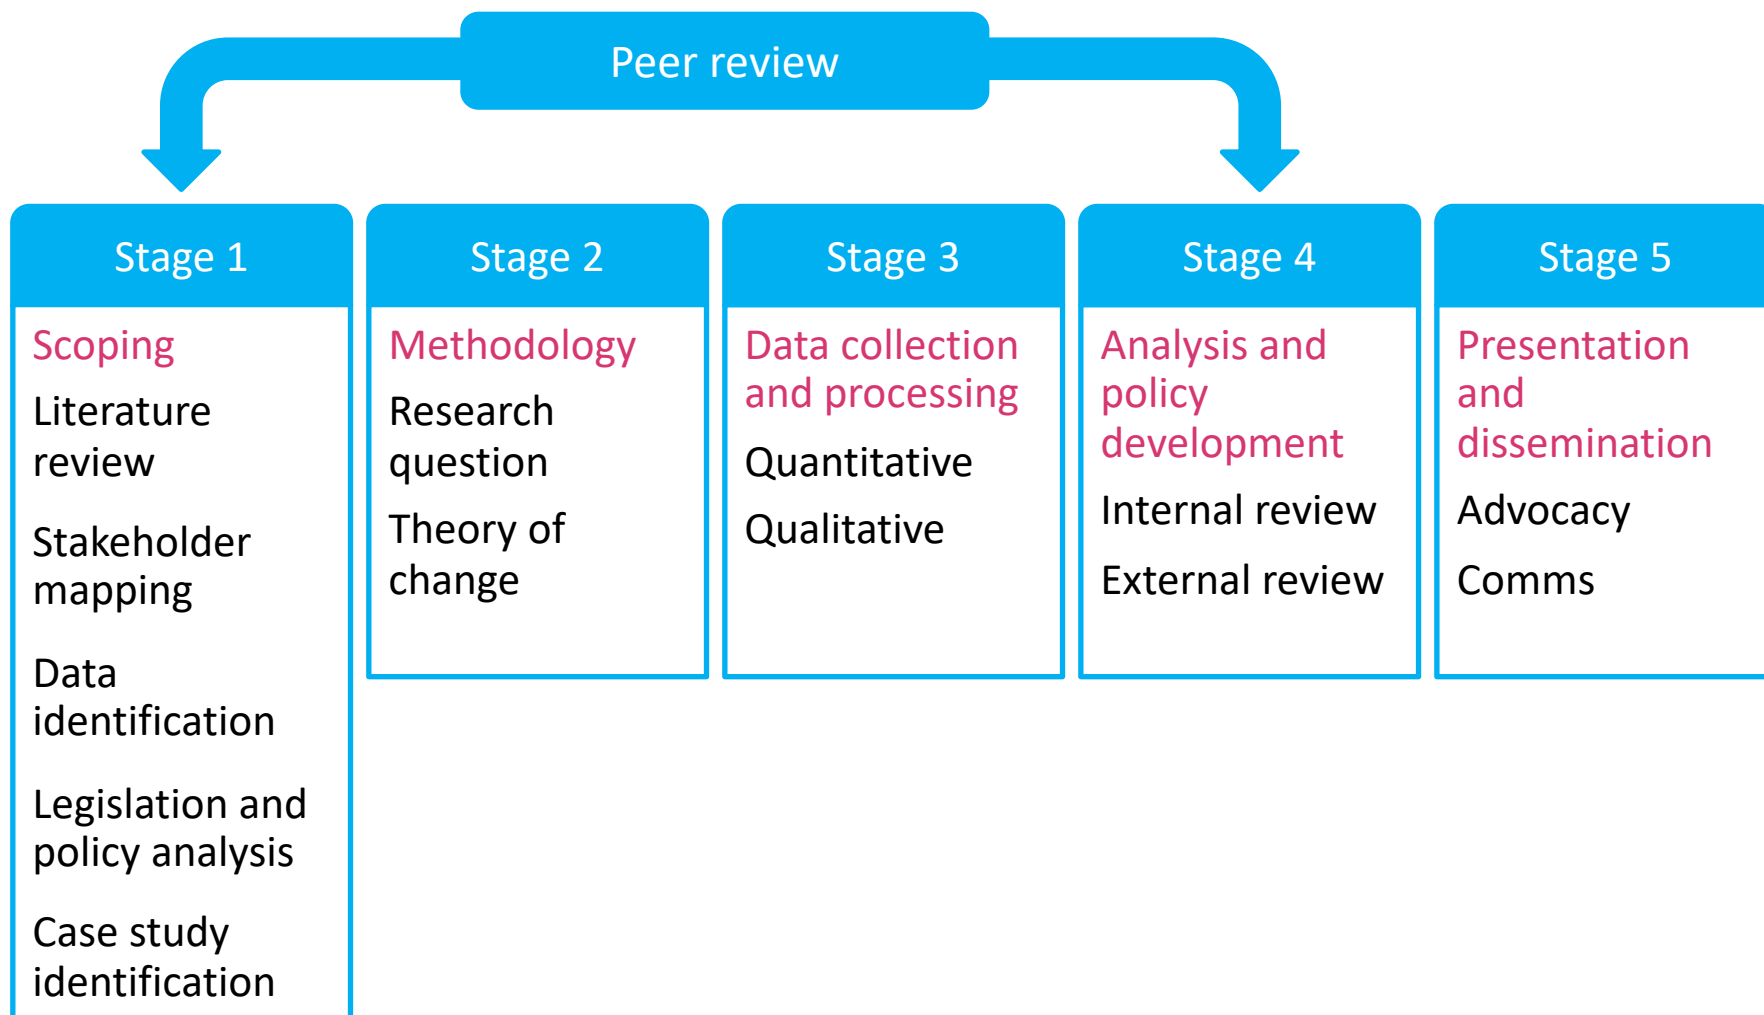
Peer review

Stage 1

Scoping

Literature review

Stakeholder mapping

Data identification

Legislation and policy analysis

Case study identification

Stage 2

Methodology

Research question

Theory of change

Stage 3

Data collection and processing

Quantitative

Qualitative

Stage 4

Analysis and policy development

Internal review

External review

Stage 5

Presentation and dissemination

Advocacy

Comms